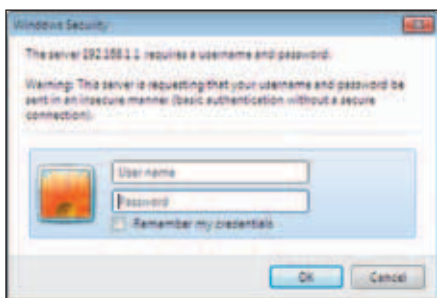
Windows Security

The server 192.168.1.1 requires a username and password.

Warning: This server is requesting that your username and password be sent in an insecure manner (basic authentication without a secure connection).

User name

Password

Remember my credentials

OK

Cancel